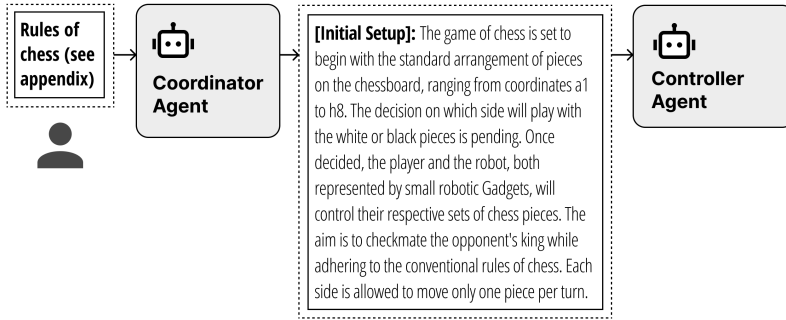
Rules of chess (see appendix)

Coordinator Agent

**[Initial Setup]:** The game of chess is set to begin with the standard arrangement of pieces on the chessboard, ranging from coordinates a1 to h8. The decision on which side will play with the white or black pieces is pending. Once decided, the player and the robot, both represented by small robotic Gadgets, will control their respective sets of chess pieces. The aim is to checkmate the opponent's king while adhering to the conventional rules of chess. Each side is allowed to move only one piece per turn.

Controller Agent